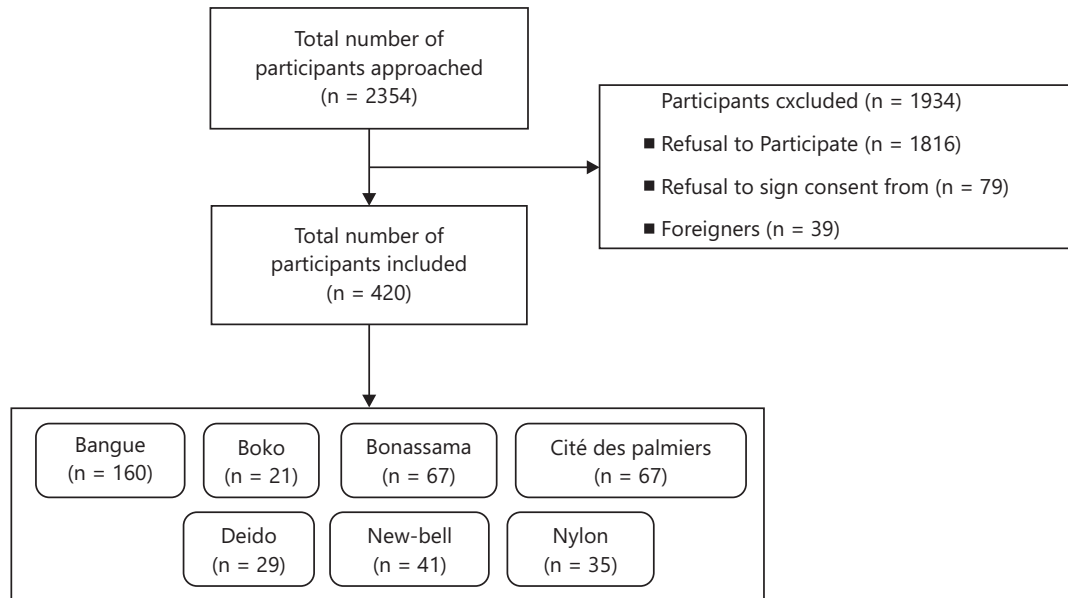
Total number of participants approached (n = 2354)

Participants cxcluded (n = 1934)

■ Refusal to Participate (n = 1816)

■ Refusal to sign consent from (n = 79)

■ Foreigners (n = 39)

Total number of participants included (n = 420)

Bangue (n = 160)

Boko (n = 21)

Bonassama (n = 67)

Cité des palmiers (n = 67)

Deido (n = 29)

New-bell (n = 41)

Nylon (n = 35)